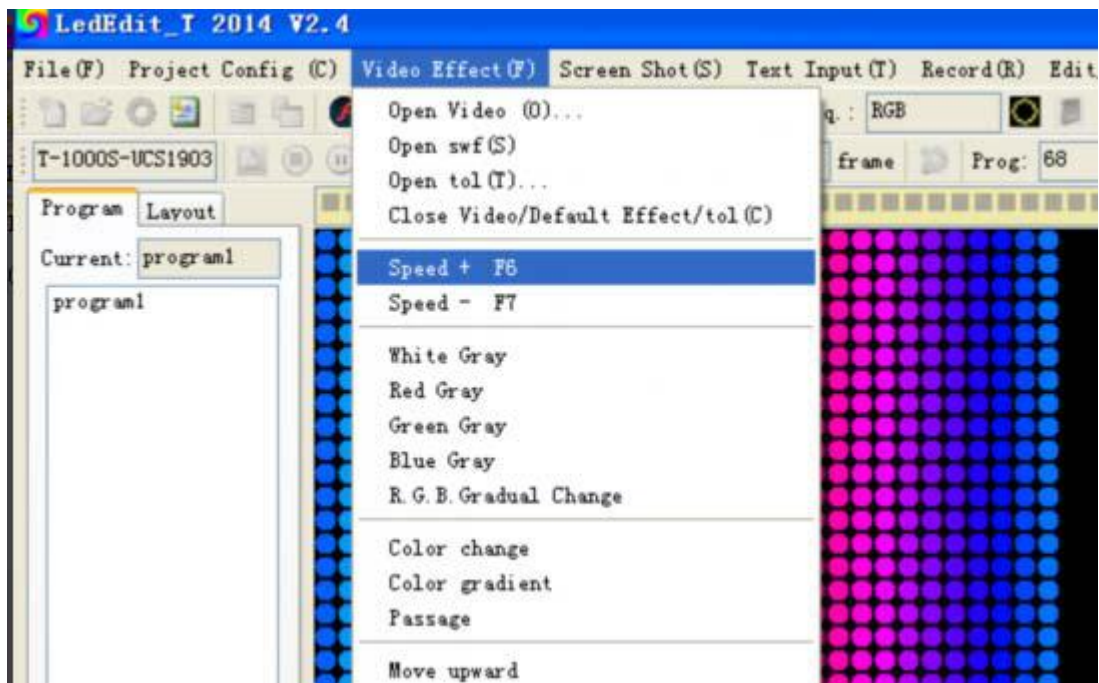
LedEdit_T 2014 V2.4

File(F) Project Config (C) Video Effect(F) Screen Shot(S) Text Input(T) Record(R) Edit

q.: RGB

T-1000S-UCS1903

frame Prog: 68

Program Layout

Current: program1

program1

Open Video (O)...
Open swf(S)
Open tol(T)...
Close Video/Default Effect/tol(C)

Speed + F6
Speed - F7

White Gray
Red Gray
Green Gray
Blue Gray
R.G.B.Gradual Change

Color change
Color gradient
Passage

Move upward